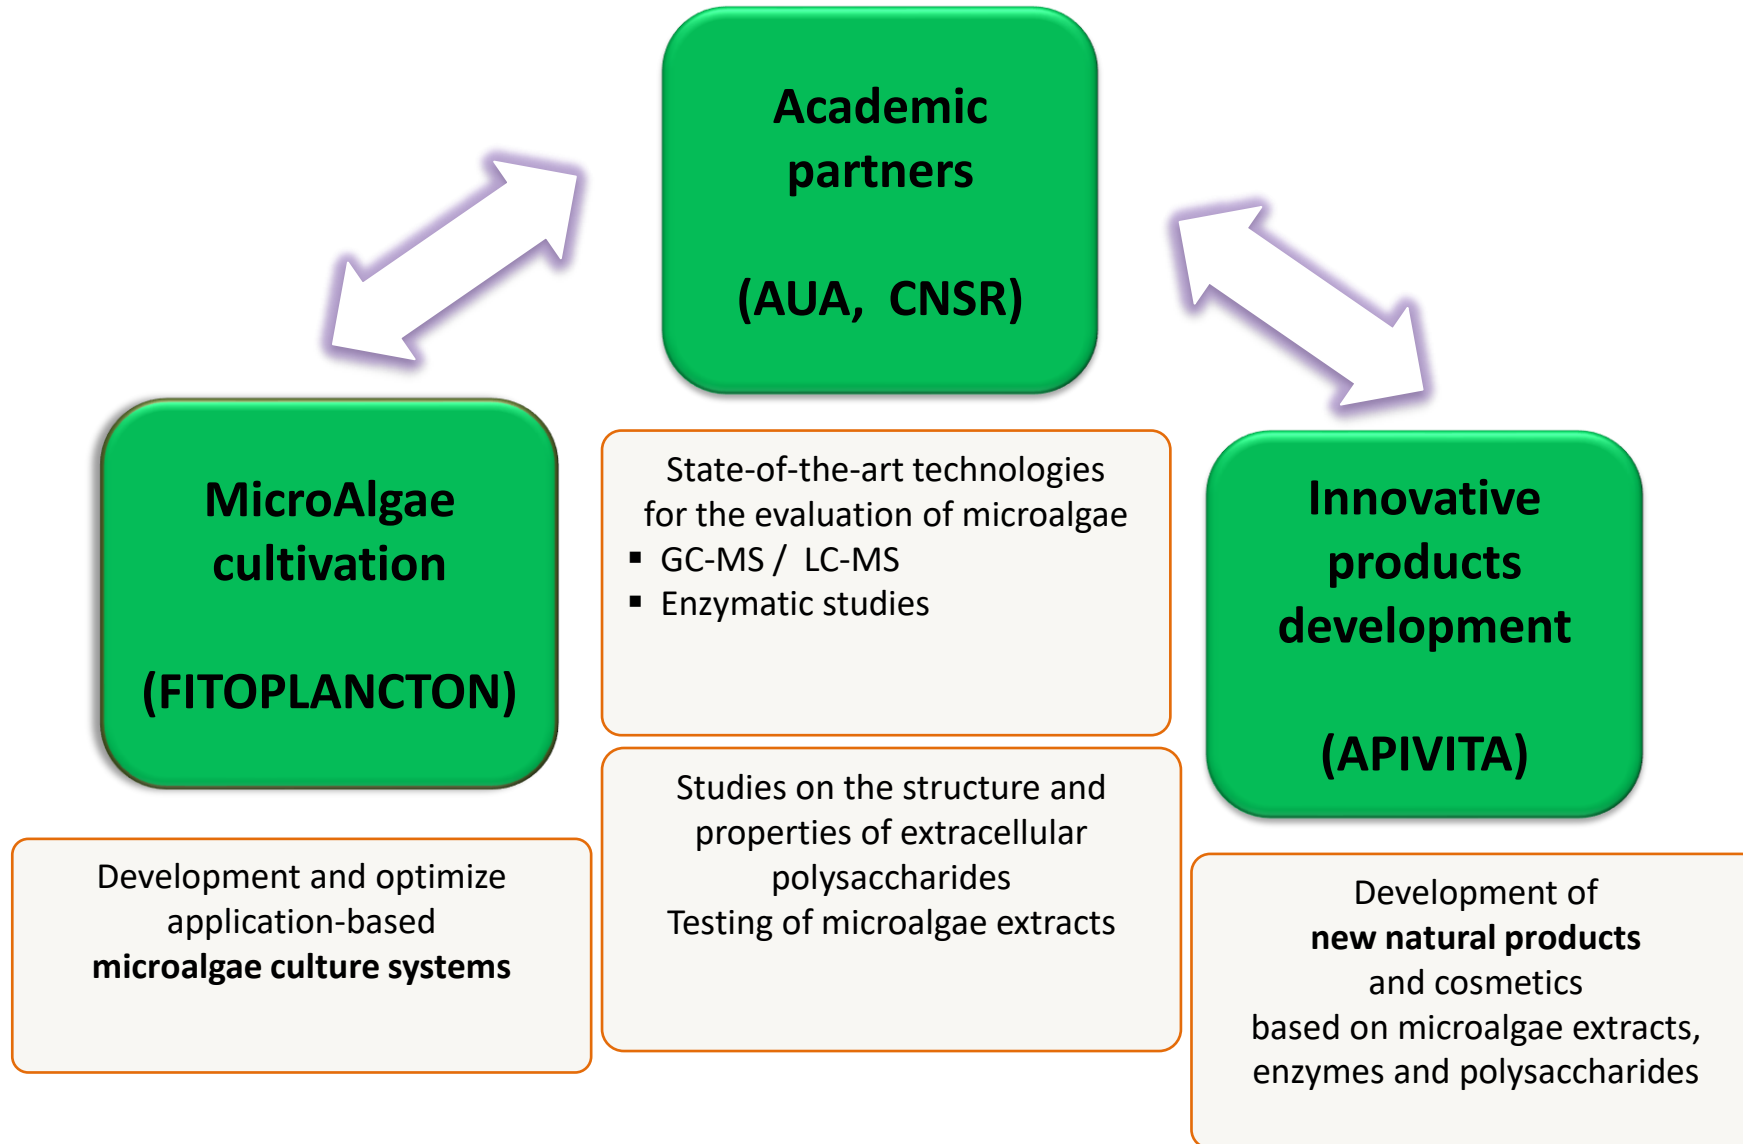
Academic partners

(AUA, CNSR)

MicroAlgae cultivation

(FITOPLANCTON)

State-of-the-art technologies for the evaluation of microalgae
▪ GC-MS / LC-MS
▪ Enzymatic studies

Innovative products development

(APIVITA)

Development and optimize application-based **microalgae culture systems**

Studies on the structure and properties of extracellular polysaccharides
Testing of microalgae extracts

Development of **new natural products** and cosmetics based on microalgae extracts, enzymes and polysaccharides